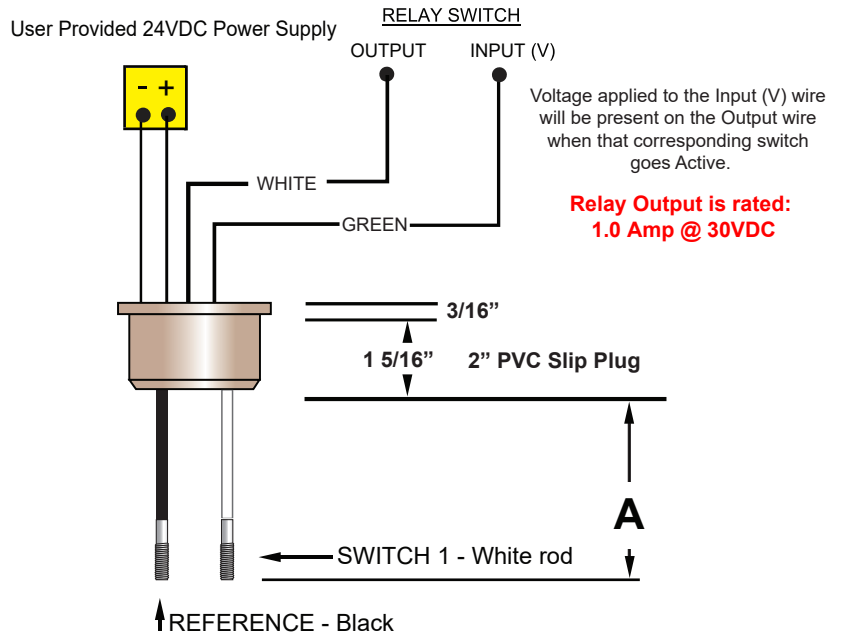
User Provided 24VDC Power Supply

RELAY SWITCH

OUTPUT

INPUT (V)

- +

Voltage applied to the Input (V) wire will be present on the Output wire when that corresponding switch goes Active.

WHITE

GREEN

Relay Output is rated: 1.0 Amp @ 30VDC

3/16”

1 5/16”

2” PVC Slip Plug

A

SWITCH 1 - White rod

REFERENCE - Black